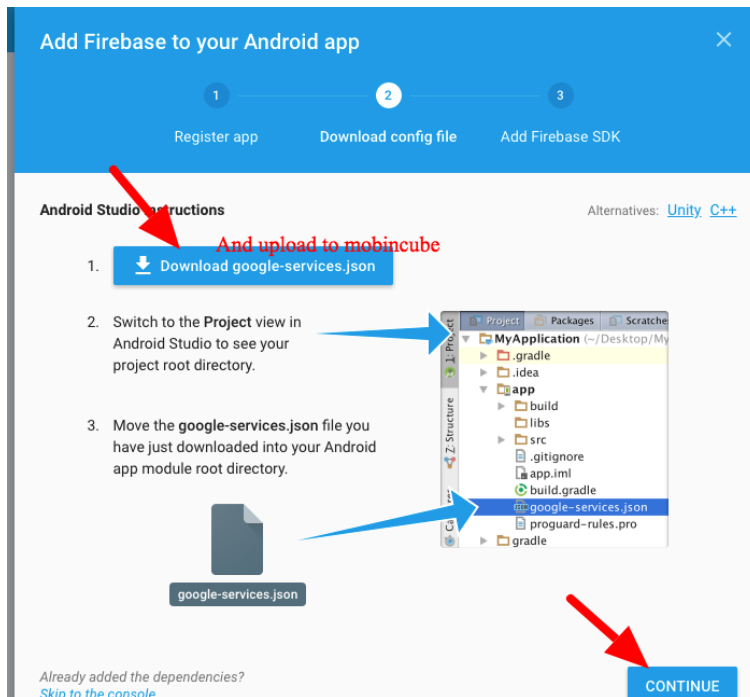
Add Firebase to your Android app

×

1 Register app
2 Download config file
3 Add Firebase SDK

Android Studio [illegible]nstructions

Alternatives: Unity C++

And upload to mobincube

1. Download google-services.json

2. Switch to the **Project** view in Android Studio to see your project root directory.

3. Move the **google-services.json** file you have just downloaded into your Android app module root directory.

google-services.json

Project Packages Scratche
1: Project
MyApplication (~/Desktop/My
.gradle
.idea
app
build
libs
src
.gitignore
app.iml
build.gradle
google-services.json
proguard-rules.pro
gradle
Z: Structure
Ca

Already added the dependencies?
Skip to the console

CONTINUE